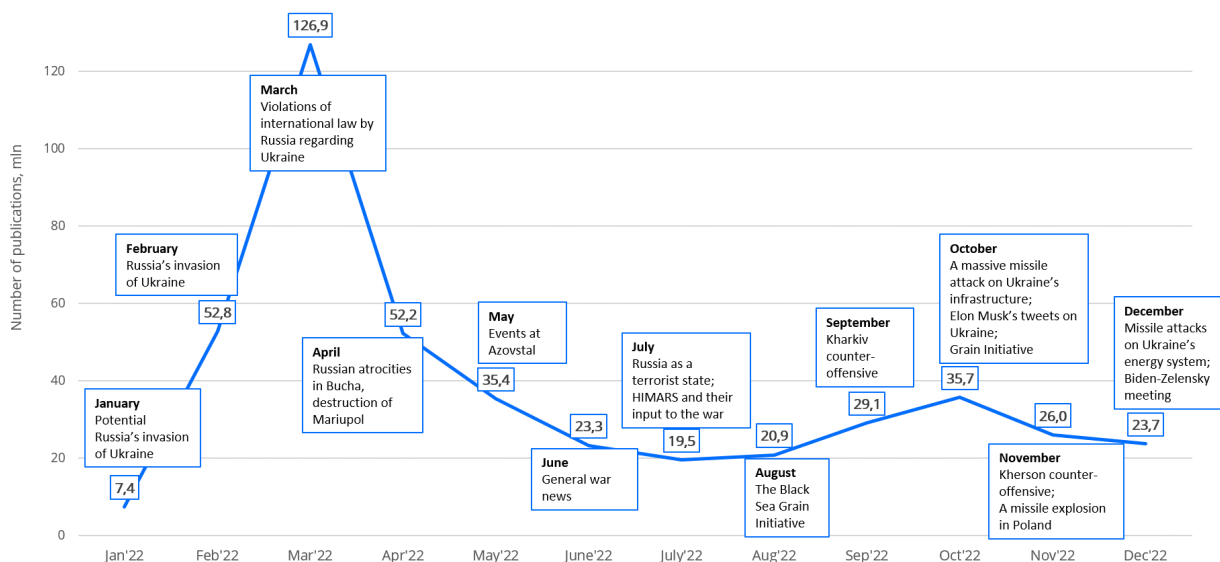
Number of publications, mln

120
100
80
60
40
20
0

126,9

March
Violations of international law by Russia regarding Ukraine

February
Russia's invasion of Ukraine

52,8

52,2

April
Russian atrocities in Bucha, destruction of Mariupol

May
Events at Azovstal

35,4

January
Potential Russia's invasion of Ukraine

7,4

23,3

June
General war news

July
Russia as a terrorist state; HIMARS and their input to the war

19,5

20,9

August
The Black Sea Grain Initiative

September
Kharkiv counter-offensive

29,1

October
A massive missile attack on Ukraine's infrastructure;
Elon Musk's tweets on Ukraine;
Grain Initiative

35,7

26,0

November
Kherson counter-offensive;
A missile explosion in Poland

December
Missile attacks on Ukraine's energy system;
Biden-Zelensky meeting

23,7

Jan'22 Feb'22 Mar'22 Apr'22 May'22 June'22 July'22 Aug'22 Sep'22 Oct'22 Nov'22 Dec'22